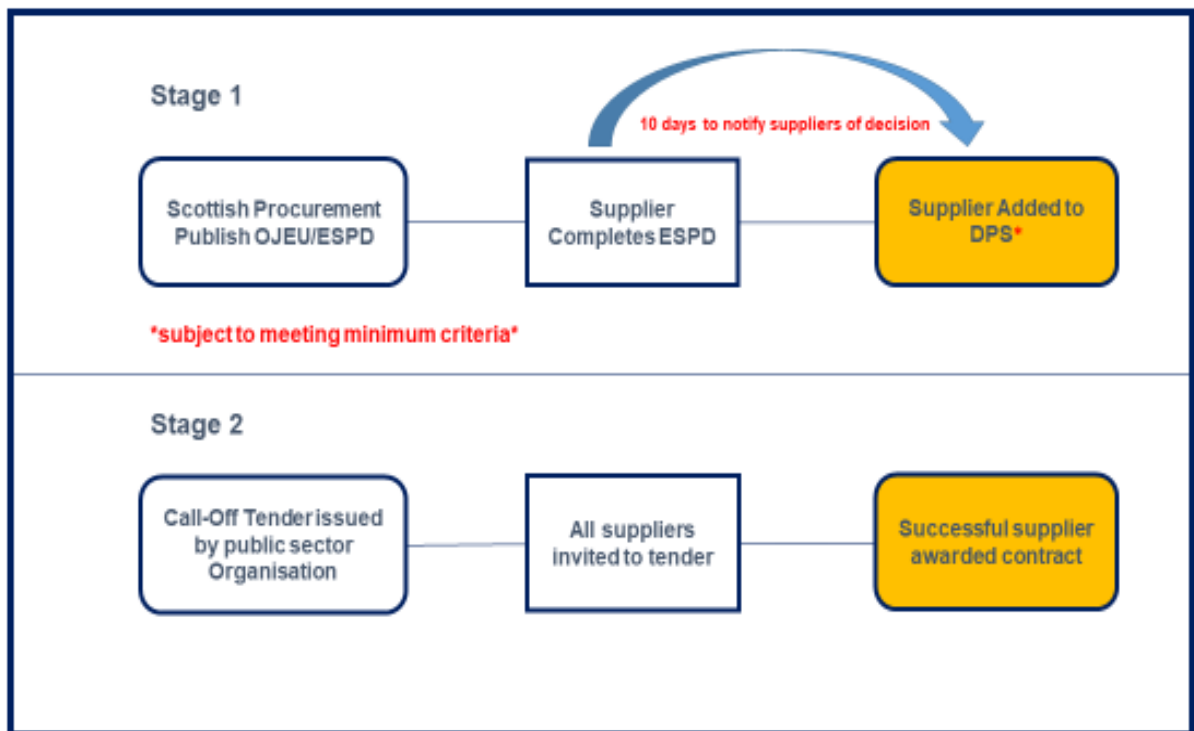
Stage 1

10 days to notify suppliers of decision

Scottish Procurement Publish OJEU/ESPD

Supplier Completes ESPD

Supplier Added to DPS*

*subject to meeting minimum criteria*

Stage 2

Call-Off Tender issued by public sector Organisation

All suppliers invited to tender

Successful supplier awarded contract